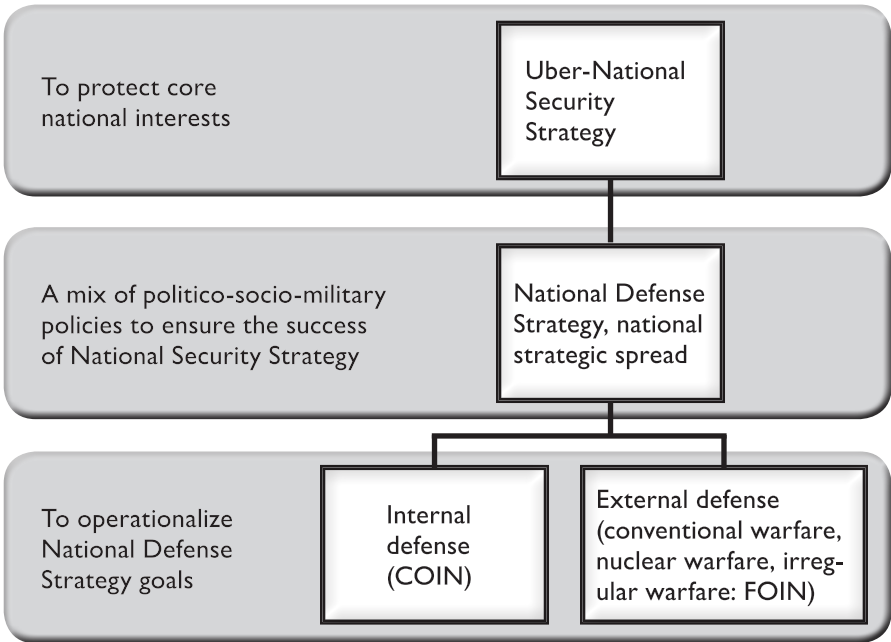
To protect core national interests

Uber-National Security Strategy

A mix of politico-socio-military policies to ensure the success of National Security Strategy

National Defense Strategy, national strategic spread

To operationalize National Defense Strategy goals

Internal defense (COIN)

External defense (conventional warfare, nuclear warfare, irregular warfare: FOIN)